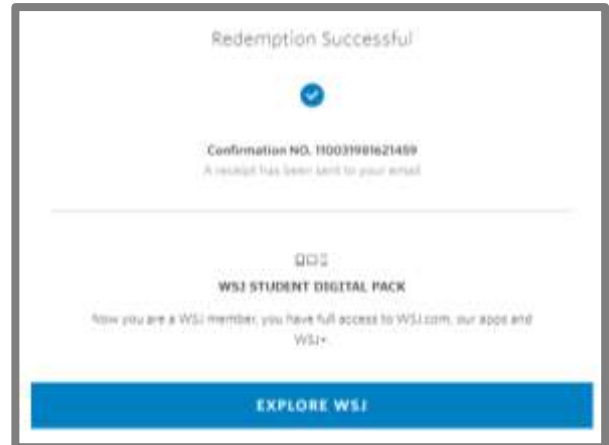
Redemption Successful

Confirmation NO. 110031981621459
A receipt has been sent to your email

WSJ STUDENT DIGITAL PACK

Now you are a WSJ member, you have full access to WSJ.com, our apps and WSJ+

EXPLORE WSJ